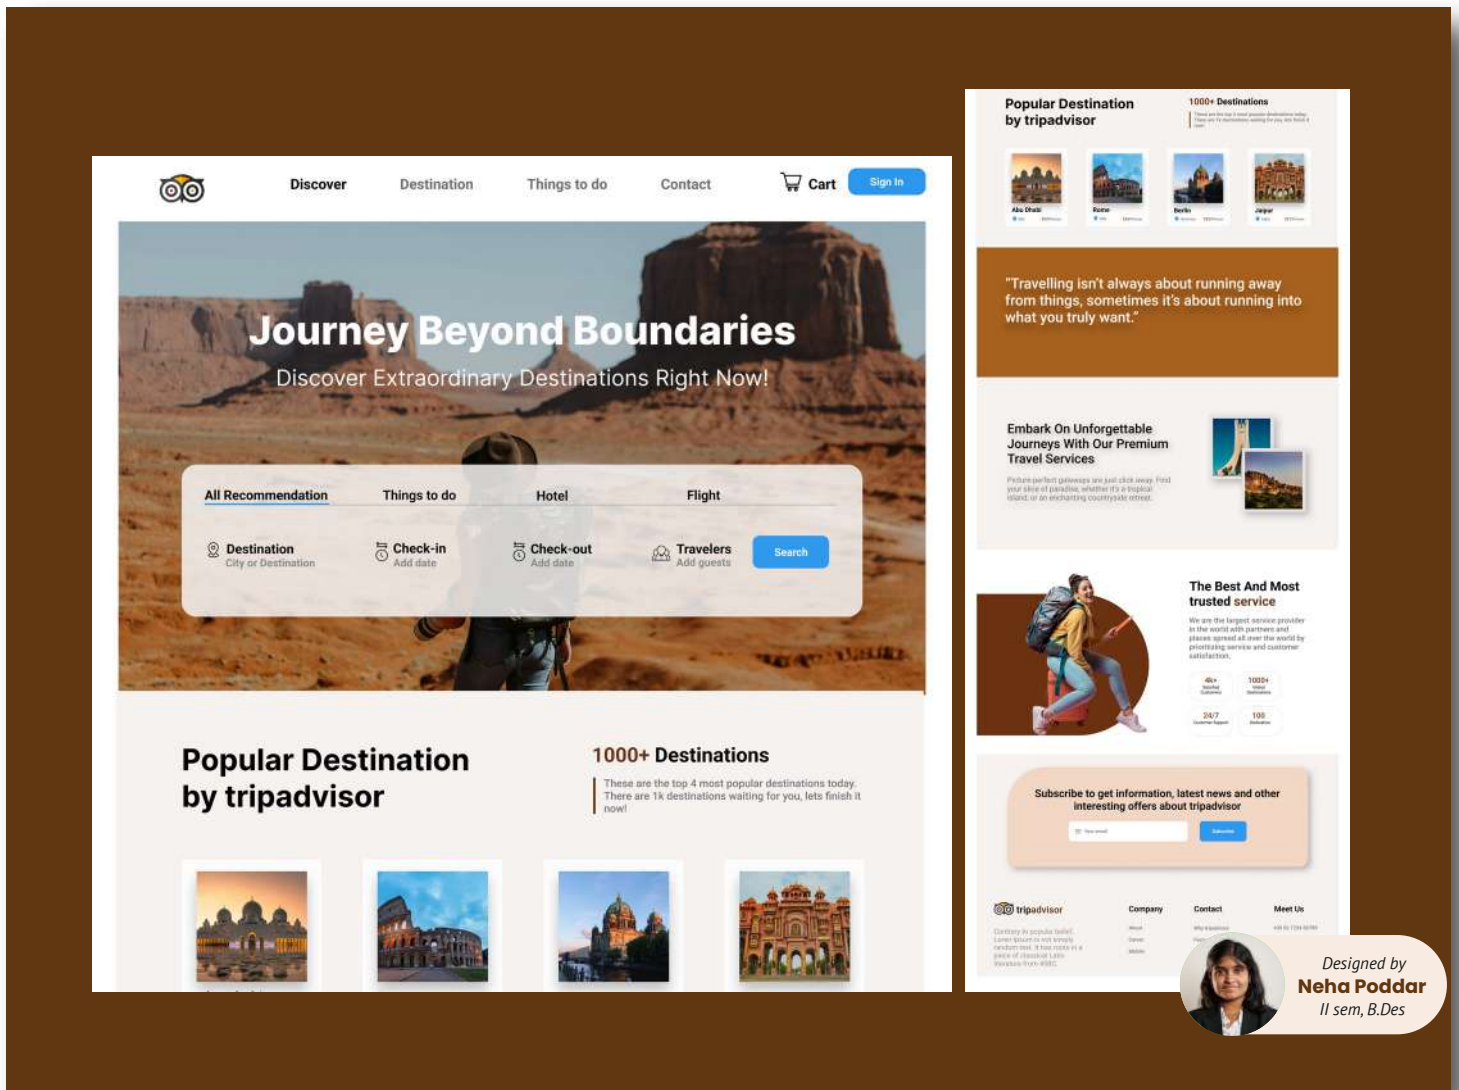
Discover Destination Things to do Contact Cart Sign In

Journey Beyond Boundaries

Discover Extraordinary Destinations Right Now!

All Recommendation Things to do Hotel Flight

Destination City or Destination | Check-in Add date | Check-out Add date | Travelers Add guests | Search

Popular Destination by tripadvisor

1000+ Destinations

These are the top 4 most popular destinations today. There are 1k destinations waiting for you, lets finish it now!

Popular Destination by tripadvisor

1000+ Destinations

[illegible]

Abu Dhabi Rome Berlin Jaipur

"Travelling isn't always about running away from things, sometimes it's about running into what you truly want."

Embark On Unforgettable Journeys With Our Premium Travel Services

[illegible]

The Best And Most trusted service

We are the largest service provider in the world with partners and places spread all over the world by prioritizing service and customer satisfaction.

4k+ 1000+ 24/7 100

Subscribe to get information, latest news and other interesting offers about tripadvisor

Subscribe

tripadvisor Company Contact Meet Us

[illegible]

Designed by
Neha Poddar
II sem, B.Des